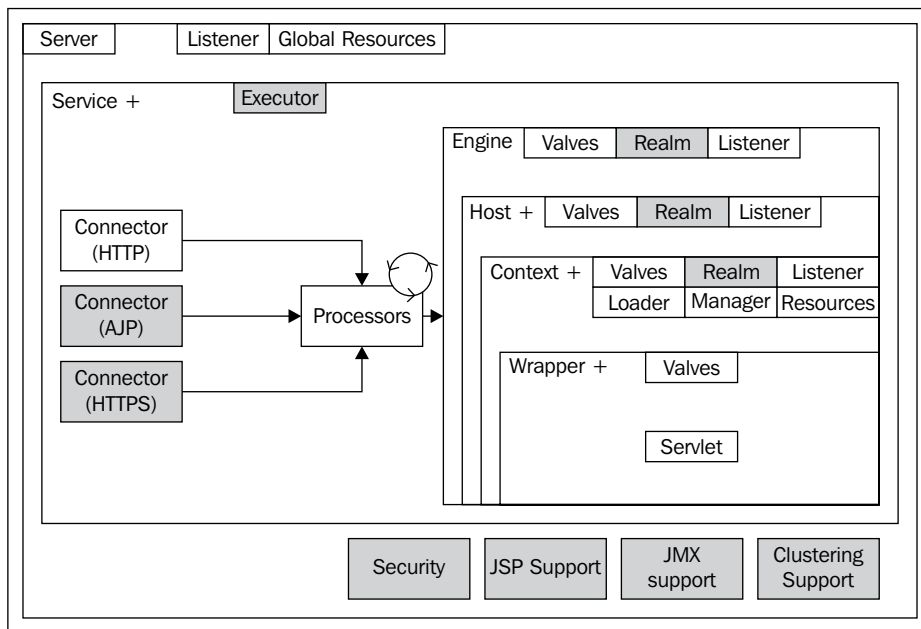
Server

Listener

Global Resources

Service +

Executor

Engine

Valves

Realm

Listener

Host +

Valves

Realm

Listener

Connector (HTTP)

Context +

Valves

Realm

Listener

Loader

Manager

Resources

Connector (AJP)

Processors

Connector (HTTPS)

Wrapper +

Valves

Servlet

Security

JSP Support

JMX support

Clustering Support